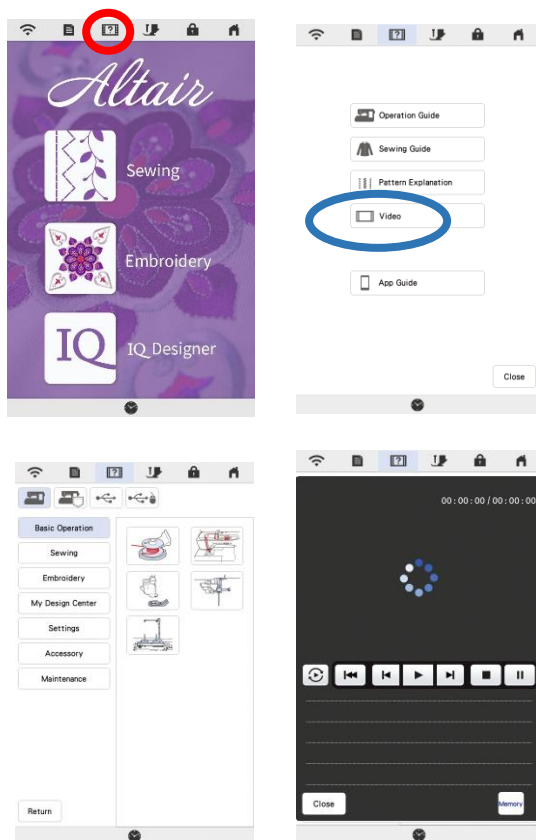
Altair

Sewing

Embroidery

IQ

IQ Designer

Operation Guide

Sewing Guide

Pattern Explanation

Video

App Guide

Close

Basic Operation

Sewing

Embroidery

My Design Center

Settings

Accessory

Maintenance

Return

00 : 00 : 00 / 00 : 00 : 00

Close

Memory